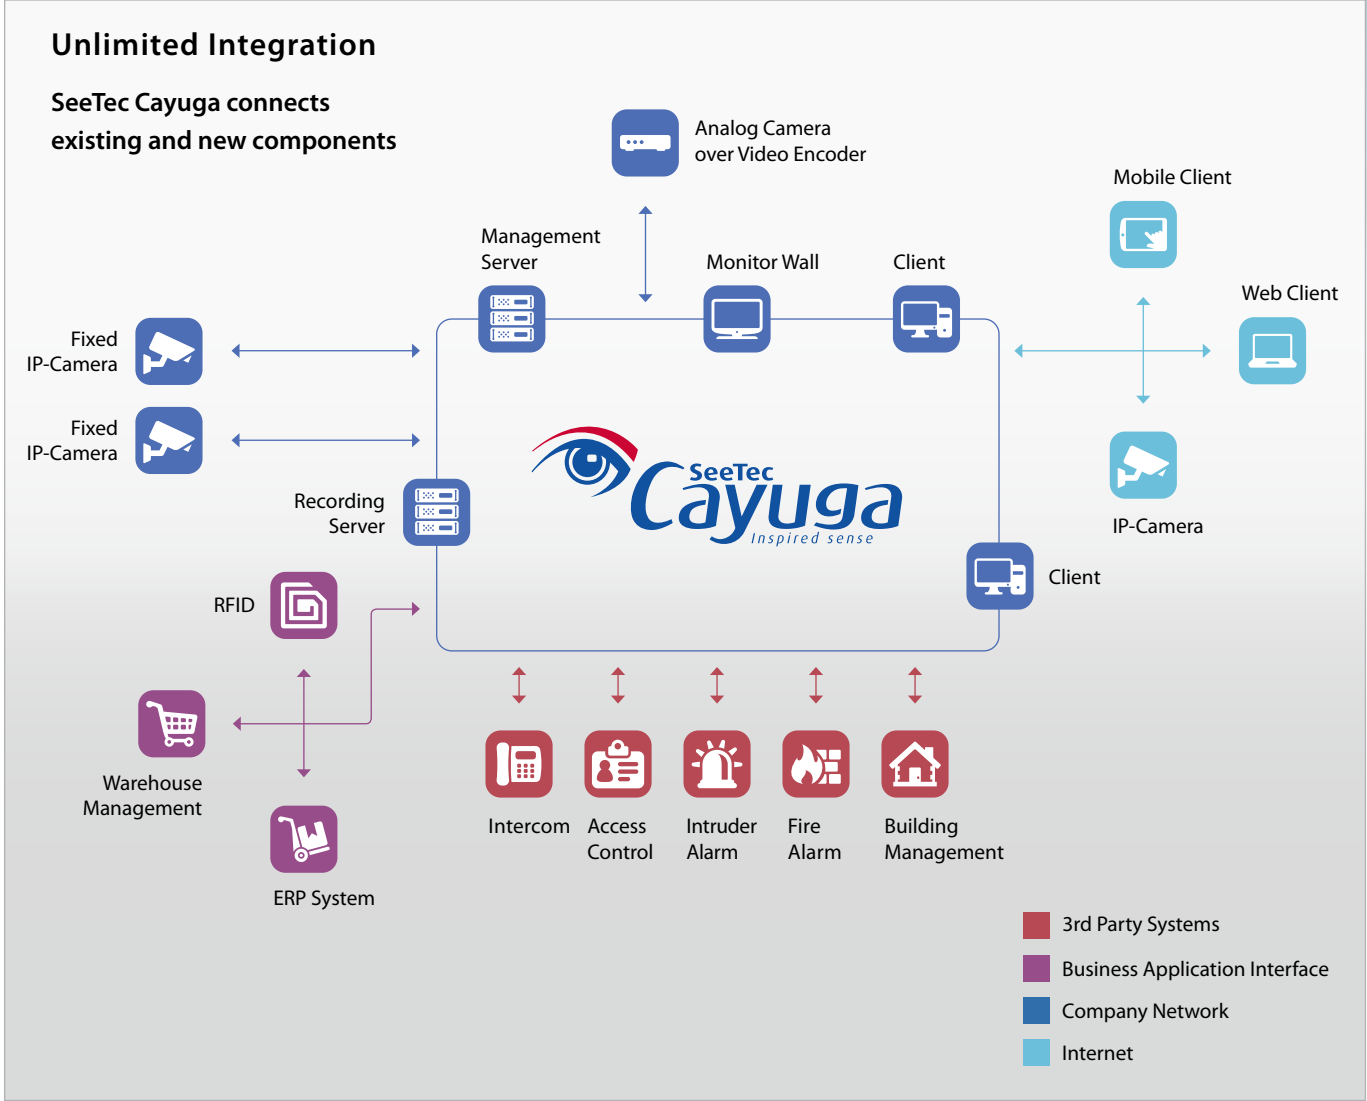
Unlimited Integration

SeeTec Cayuga connects existing and new components

Analog Camera over Video Encoder

Mobile Client

Management Server

Monitor Wall

Client

Web Client

Fixed IP-Camera

Fixed IP-Camera

SeeTec Cayuga Inspired sense

IP-Camera

Recording Server

Client

RFID

Warehouse Management

ERP System

Intercom

Access Control

Intruder Alarm

Fire Alarm

Building Management

3rd Party Systems

Business Application Interface

Company Network

Internet